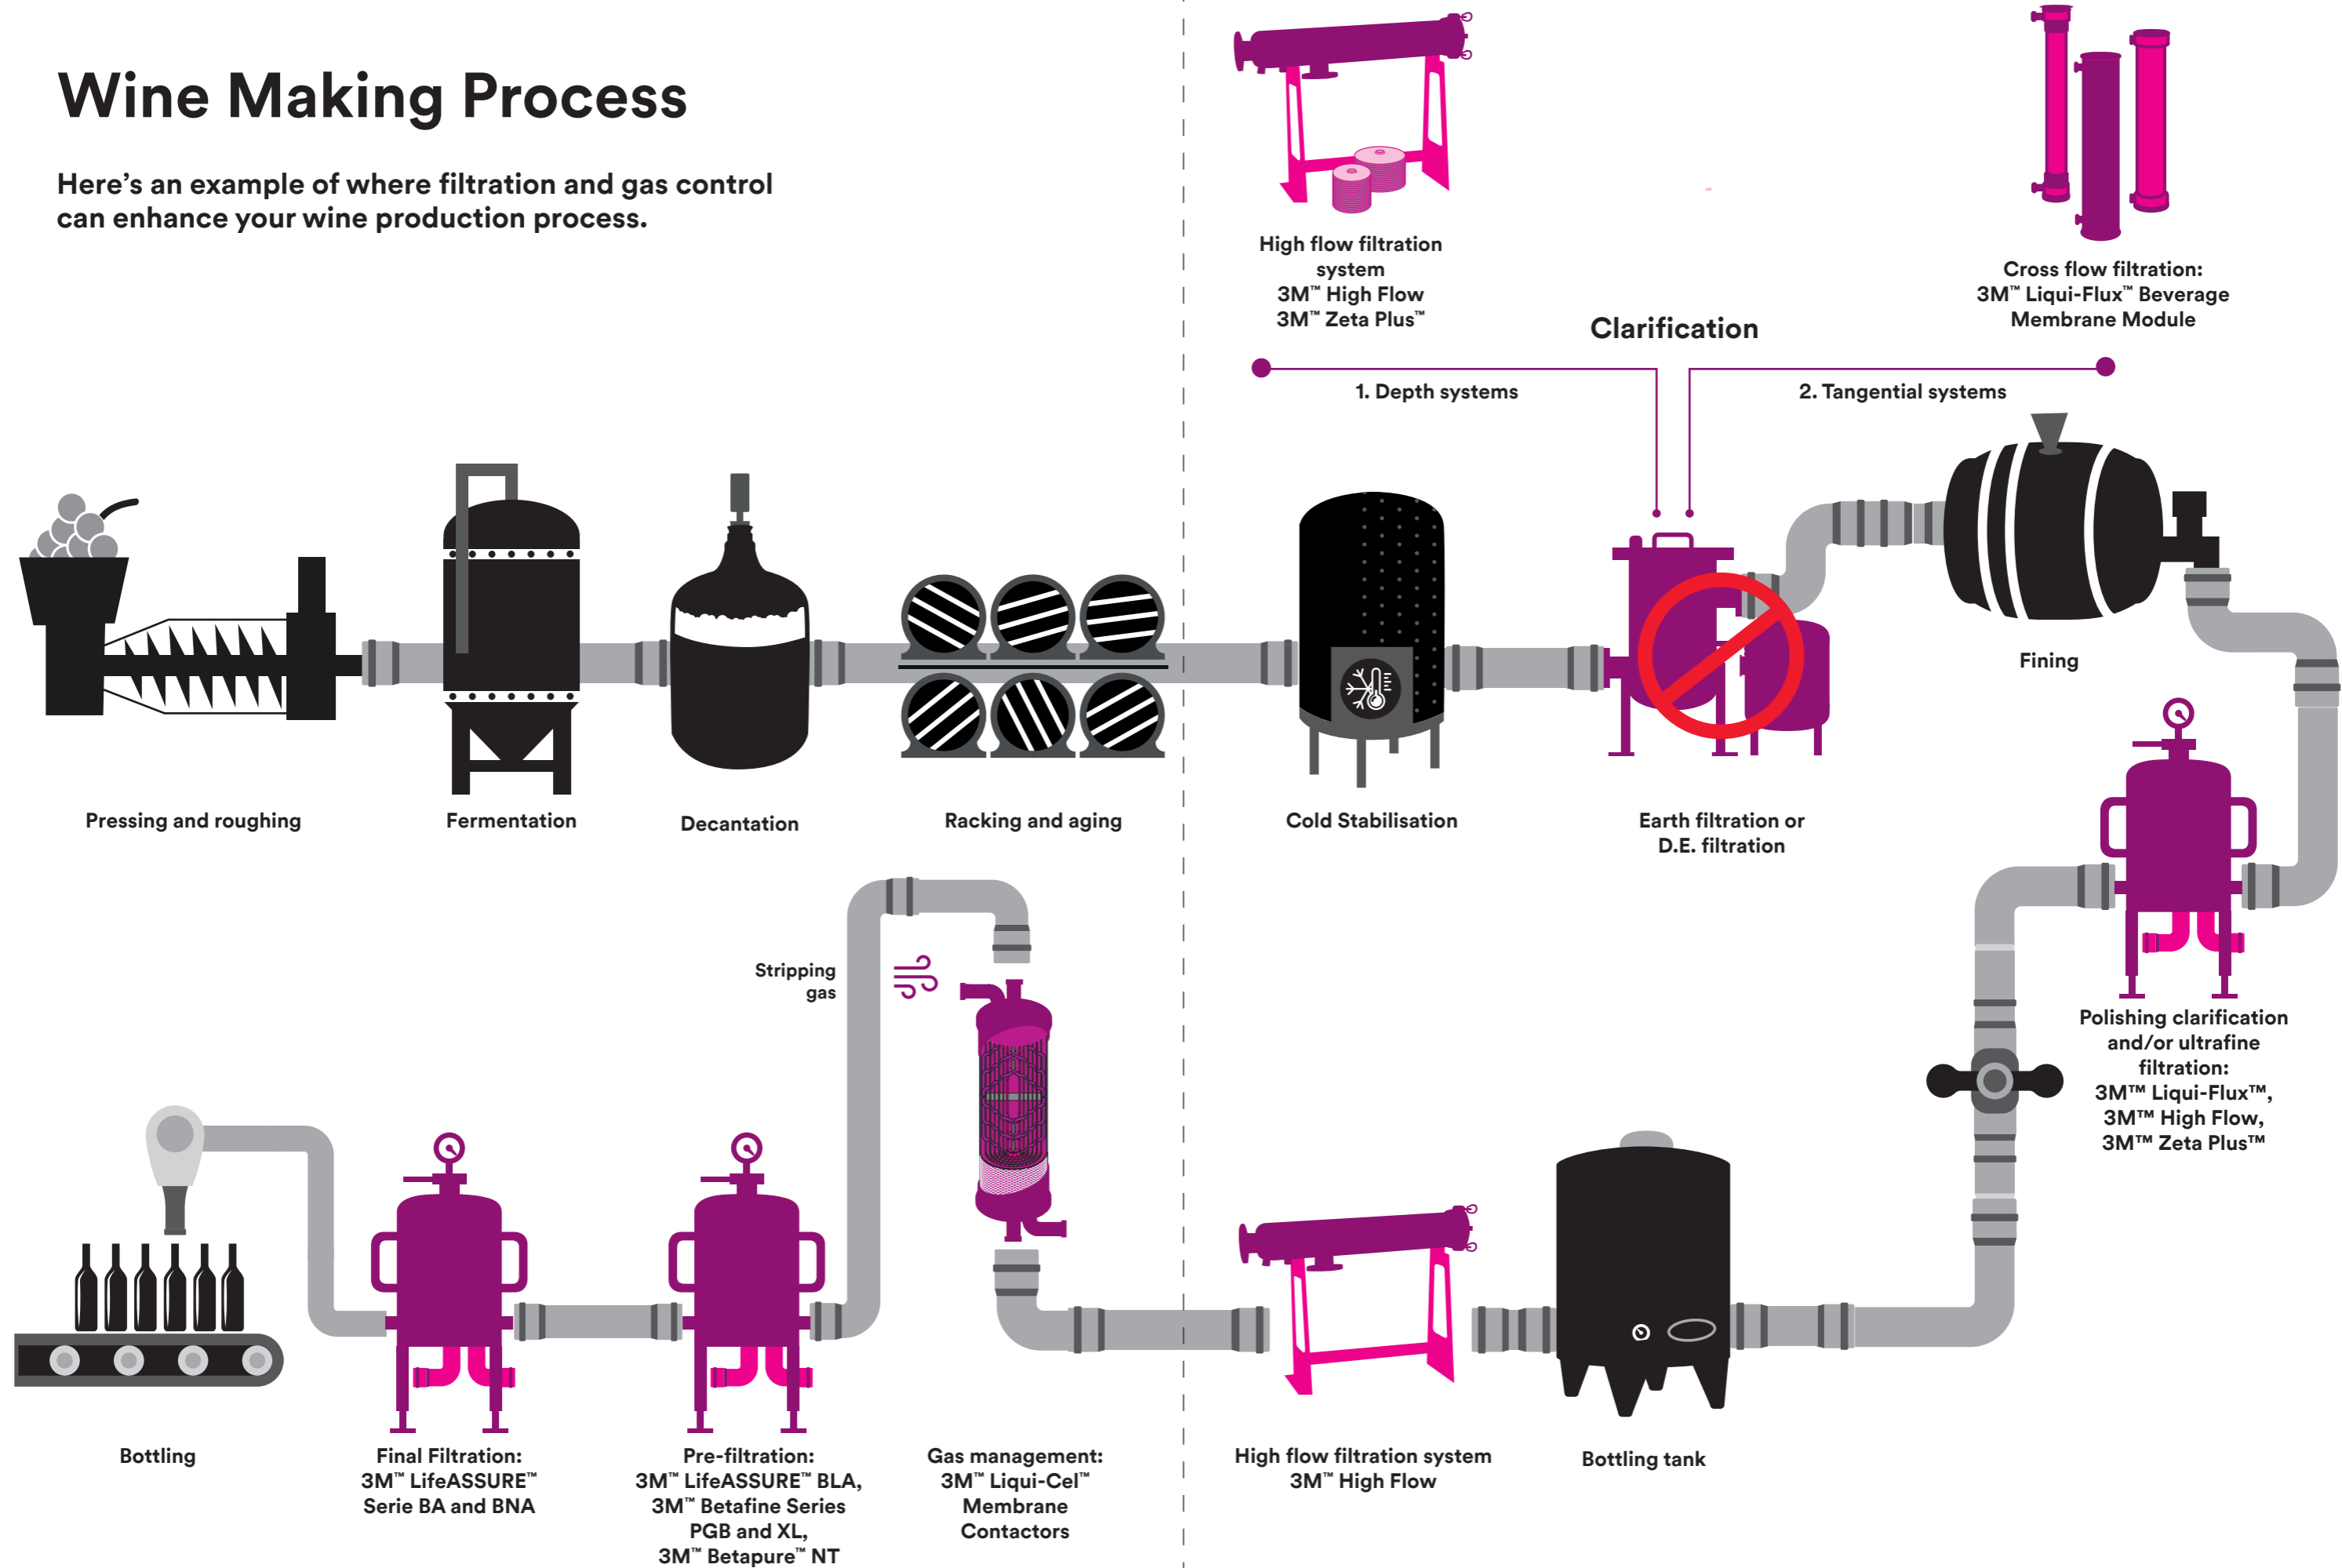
Wine Making Process

Here's an example of where filtration and gas control can enhance your wine production process.

High flow filtration system
3M™ High Flow
3M™ Zeta Plus™

Cross flow filtration:
3M™ Liqui-Flux™ Beverage Membrane Module

Clarification

1. Depth systems

2. Tangential systems

Pressing and roughing

Fermentation

Decantation

Racking and aging

Cold Stabilisation

Earth filtration or D.E. filtration

Fining

Polishing clarification and/or ultrafine filtration:
3M™ Liqui-Flux™,
3M™ High Flow,
3M™ Zeta Plus™

Stripping gas

Bottling

Final Filtration:
3M™ LifeASSURE™ Serie BA and BNA

Pre-filtration:
3M™ LifeASSURE™ BLA,
3M™ Betafine Series PGB and XL,
3M™ Betapure™ NT

Gas management:
3M™ Liqui-Cel™ Membrane Contactors

High flow filtration system
3M™ High Flow

Bottling tank